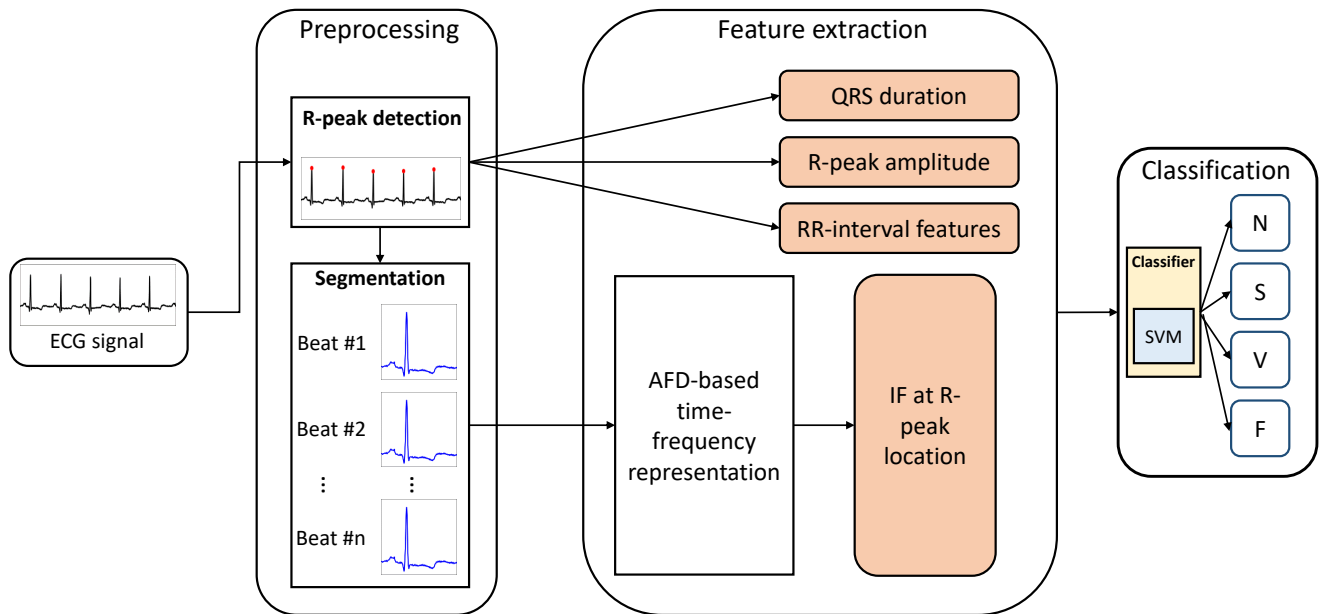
ECG signal

Preprocessing

R-peak detection

Segmentation

Beat #1

Beat #2

⋮ ⋮

Beat #n

Feature extraction

QRS duration

R-peak amplitude

RR-interval features

AFD-based time-frequency representation

IF at R-peak location

Classification

Classifier

SVM

N

S

V

F